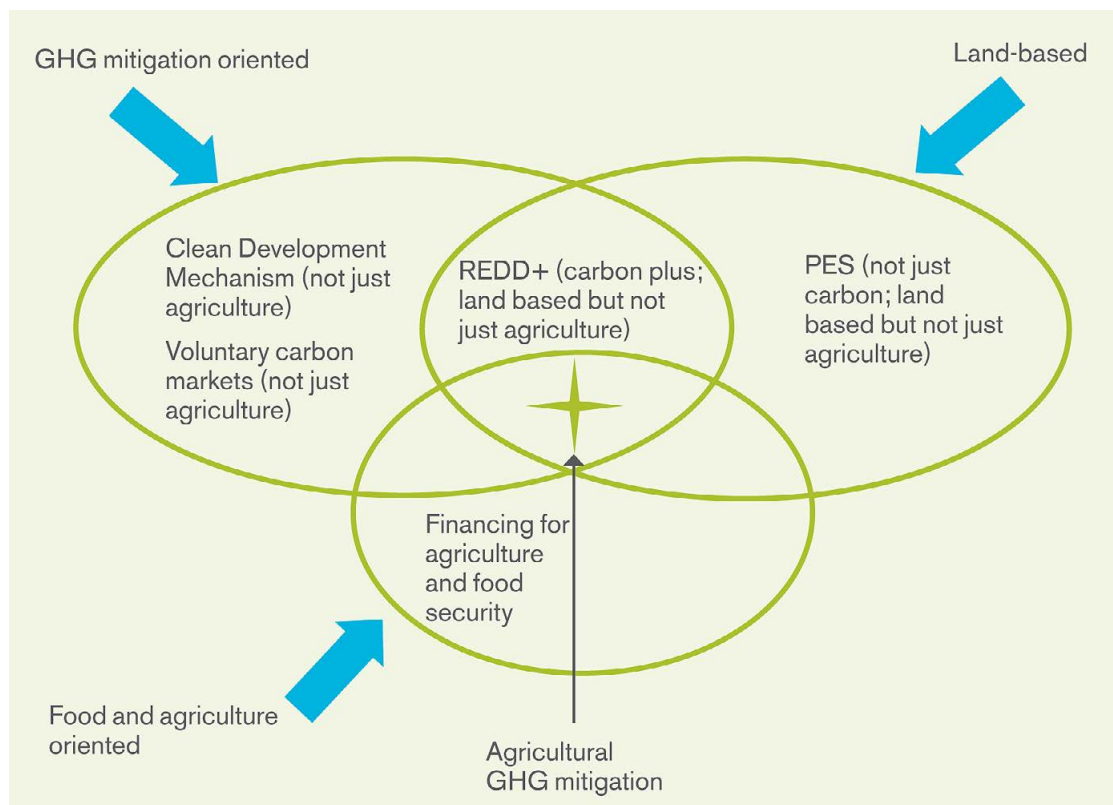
GHG mitigation oriented

Land-based

Clean Development Mechanism (not just agriculture)

Voluntary carbon markets (not just agriculture)

REDD+ (carbon plus; land based but not just agriculture)

PES (not just carbon; land based but not just agriculture)

Financing for agriculture and food security

Food and agriculture oriented

Agricultural GHG mitigation